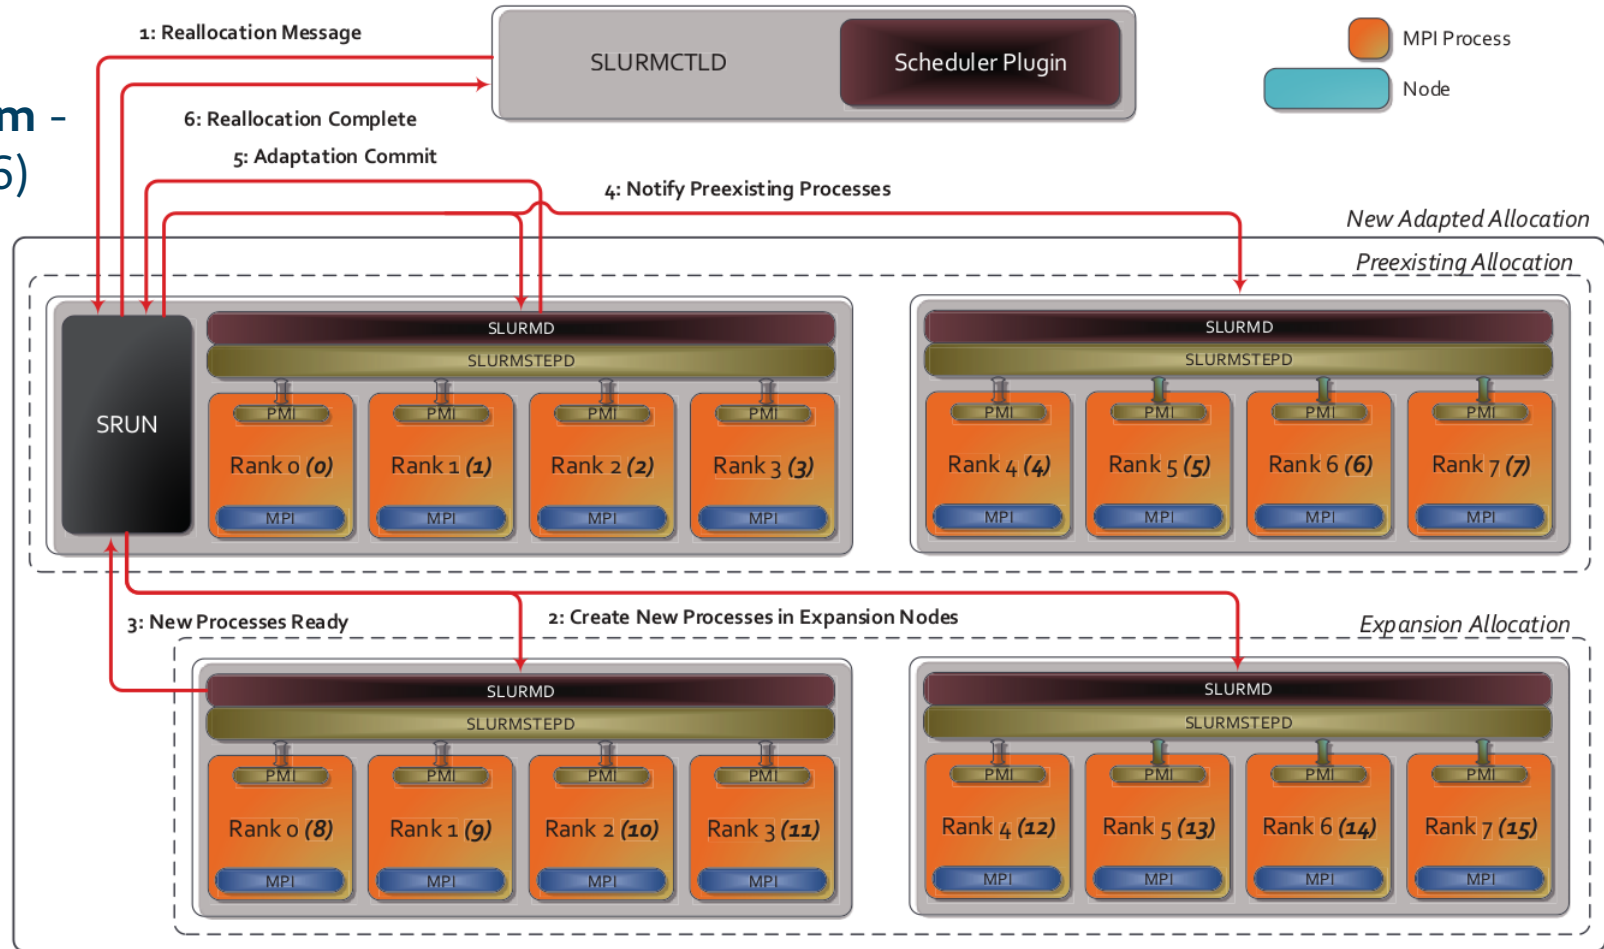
m –
6)

1: Reallocation Message

SLURMCTLD

Scheduler Plugin

MPI Process

Node

6: Reallocation Complete

5: Adaptation Commit

4: Notify Preexisting Processes

New Adapted Allocation

Preexisting Allocation

SRUN

SLURMD

SLURMSTEPD

PMI PMI PMI PMI

Rank 0 *(0)* Rank 1 *(1)* Rank 2 *(2)* Rank 3 *(3)*

MPI MPI MPI MPI

SLURMD

SLURMSTEPD

PMI PMI PMI PMI

Rank 4 *(4)* Rank 5 *(5)* Rank 6 *(6)* Rank 7 *(7)*

MPI MPI MPI MPI

3: New Processes Ready

2: Create New Processes in Expansion Nodes

Expansion Allocation

SLURMD

SLURMSTEPD

PMI PMI PMI PMI

Rank 0 *(8)* Rank 1 *(9)* Rank 2 *(10)* Rank 3 *(11)*

MPI MPI MPI MPI

SLURMD

SLURMSTEPD

PMI PMI PMI PMI

Rank 4 *(12)* Rank 5 *(13)* Rank 6 *(14)* Rank 7 *(15)*

MPI MPI MPI MPI